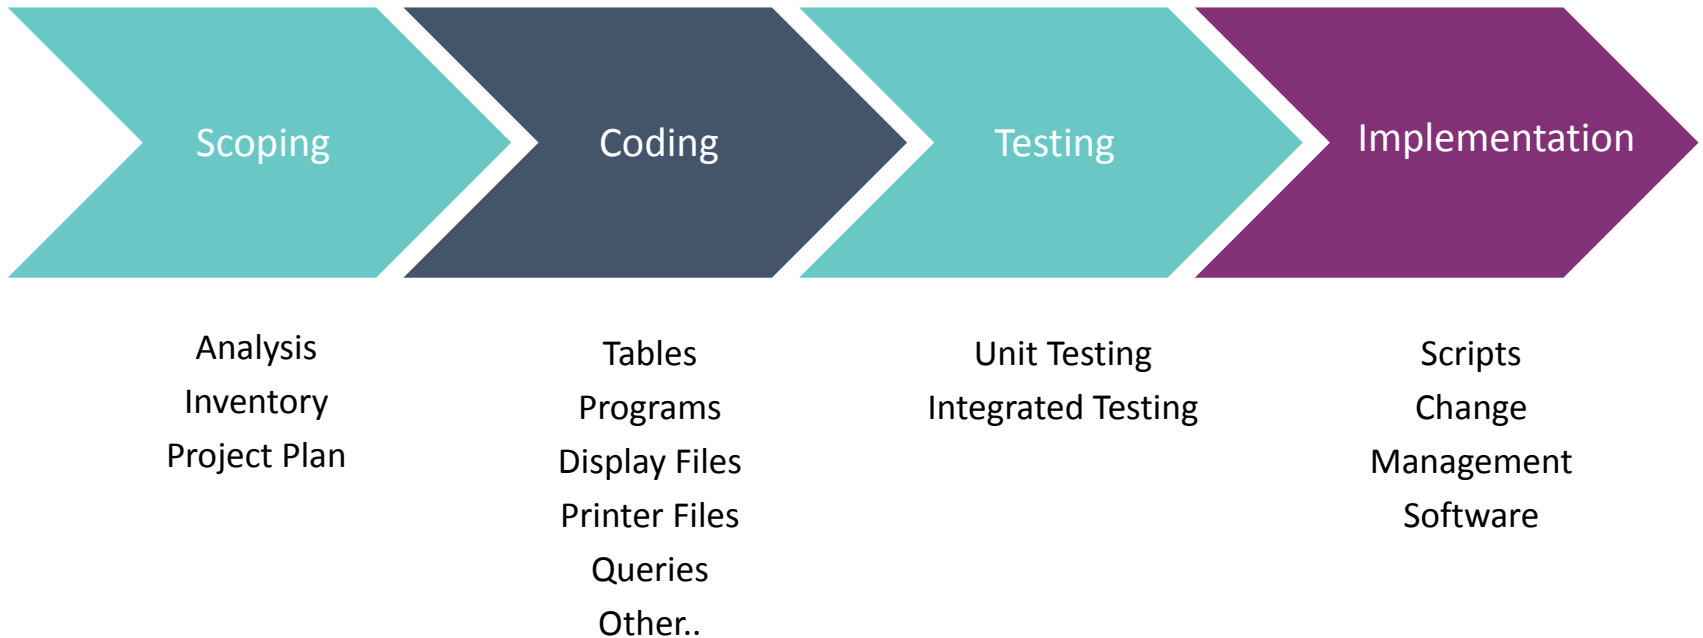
Scoping

Coding

Testing

Implementation

Analysis
Inventory
Project Plan

Tables
Programs
Display Files
Printer Files
Queries
Other..

Unit Testing
Integrated Testing

Scripts
Change
Management
Software